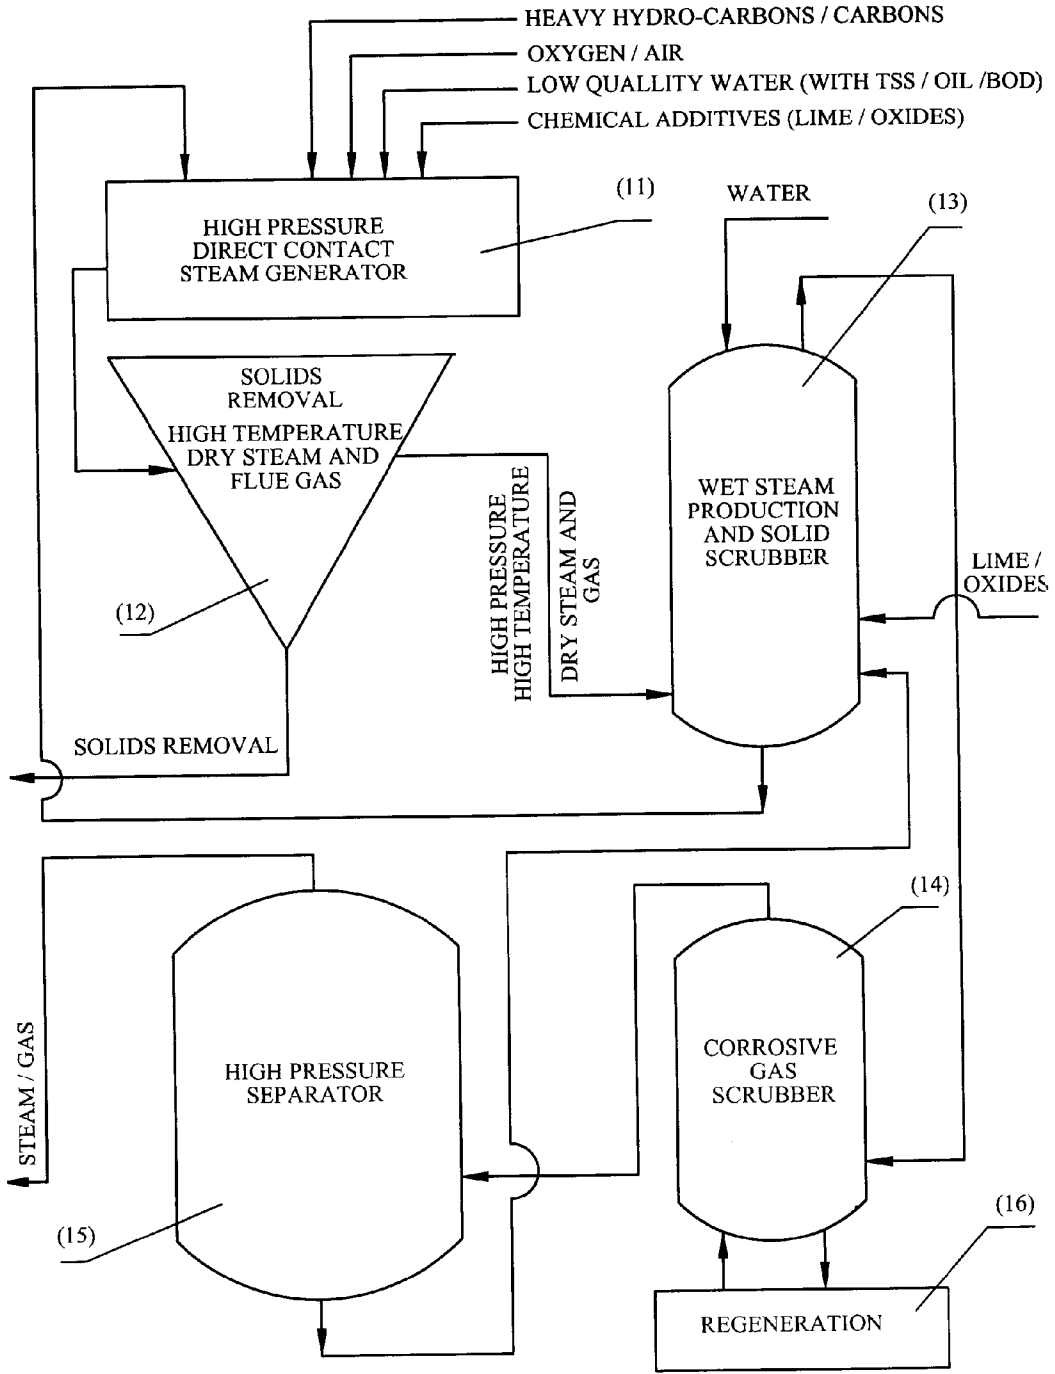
HEAVY HYDRO-CARBONS / CARBONS
OXYGEN / AIR
LOW QUALLITY WATER (WITH TSS / OIL /BOD)
CHEMICAL ADDITIVES (LIME / OXIDES)

HIGH PRESSURE DIRECT CONTACT STEAM GENERATOR

(11)

WATER

(13)

SOLIDS REMOVAL
HIGH TEMPERATURE DRY STEAM AND FLUE GAS

(12)

HIGH PRESSURE HIGH TEMPERATURE DRY STEAM AND GAS

WET STEAM PRODUCTION AND SOLID SCRUBBER

LIME / OXIDES

SOLIDS REMOVAL

(14)

STEAM / GAS

HIGH PRESSURE SEPARATOR

CORROSIVE GAS SCRUBBER

(15)

(16)

REGENERATION